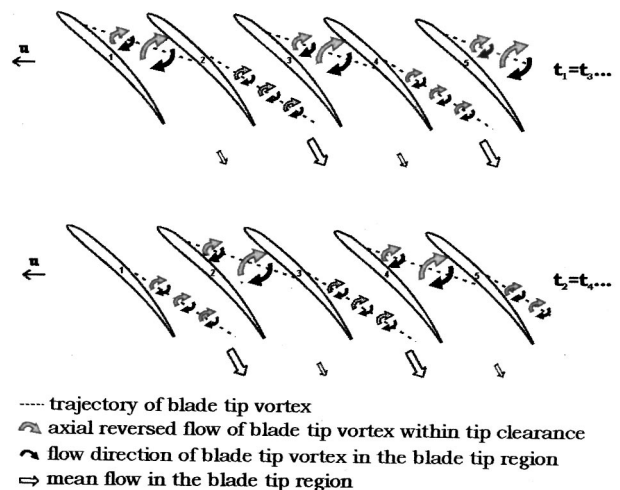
u

1 2 3 4 5

$t_1=t_3$...

u

1 2 3 4 5

$t_2=t_4$...

trajectory of blade tip vortex
axial reversed flow of blade tip vortex within tip clearance
flow direction of blade tip vortex in the blade tip region
mean flow in the blade tip region